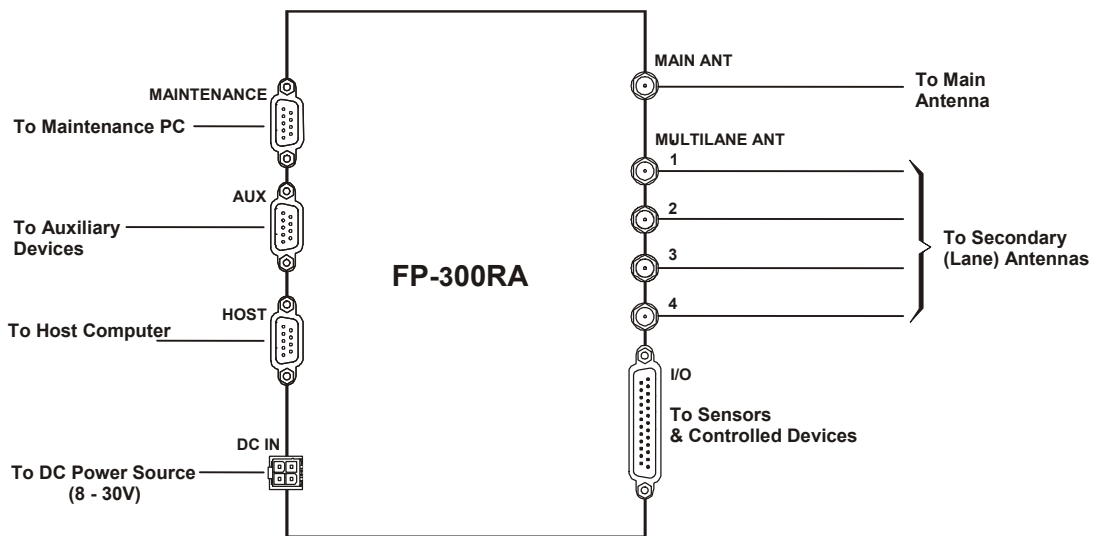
MAINTENANCE
To Maintenance PC
AUX
To Auxiliary Devices
HOST
To Host Computer
DC IN
To DC Power Source (8 - 30V)

FP-300RA

MAIN ANT
To Main Antenna
MULTILANE ANT
1
2
3
4
To Secondary (Lane) Antennas
I/O
To Sensors & Controlled Devices